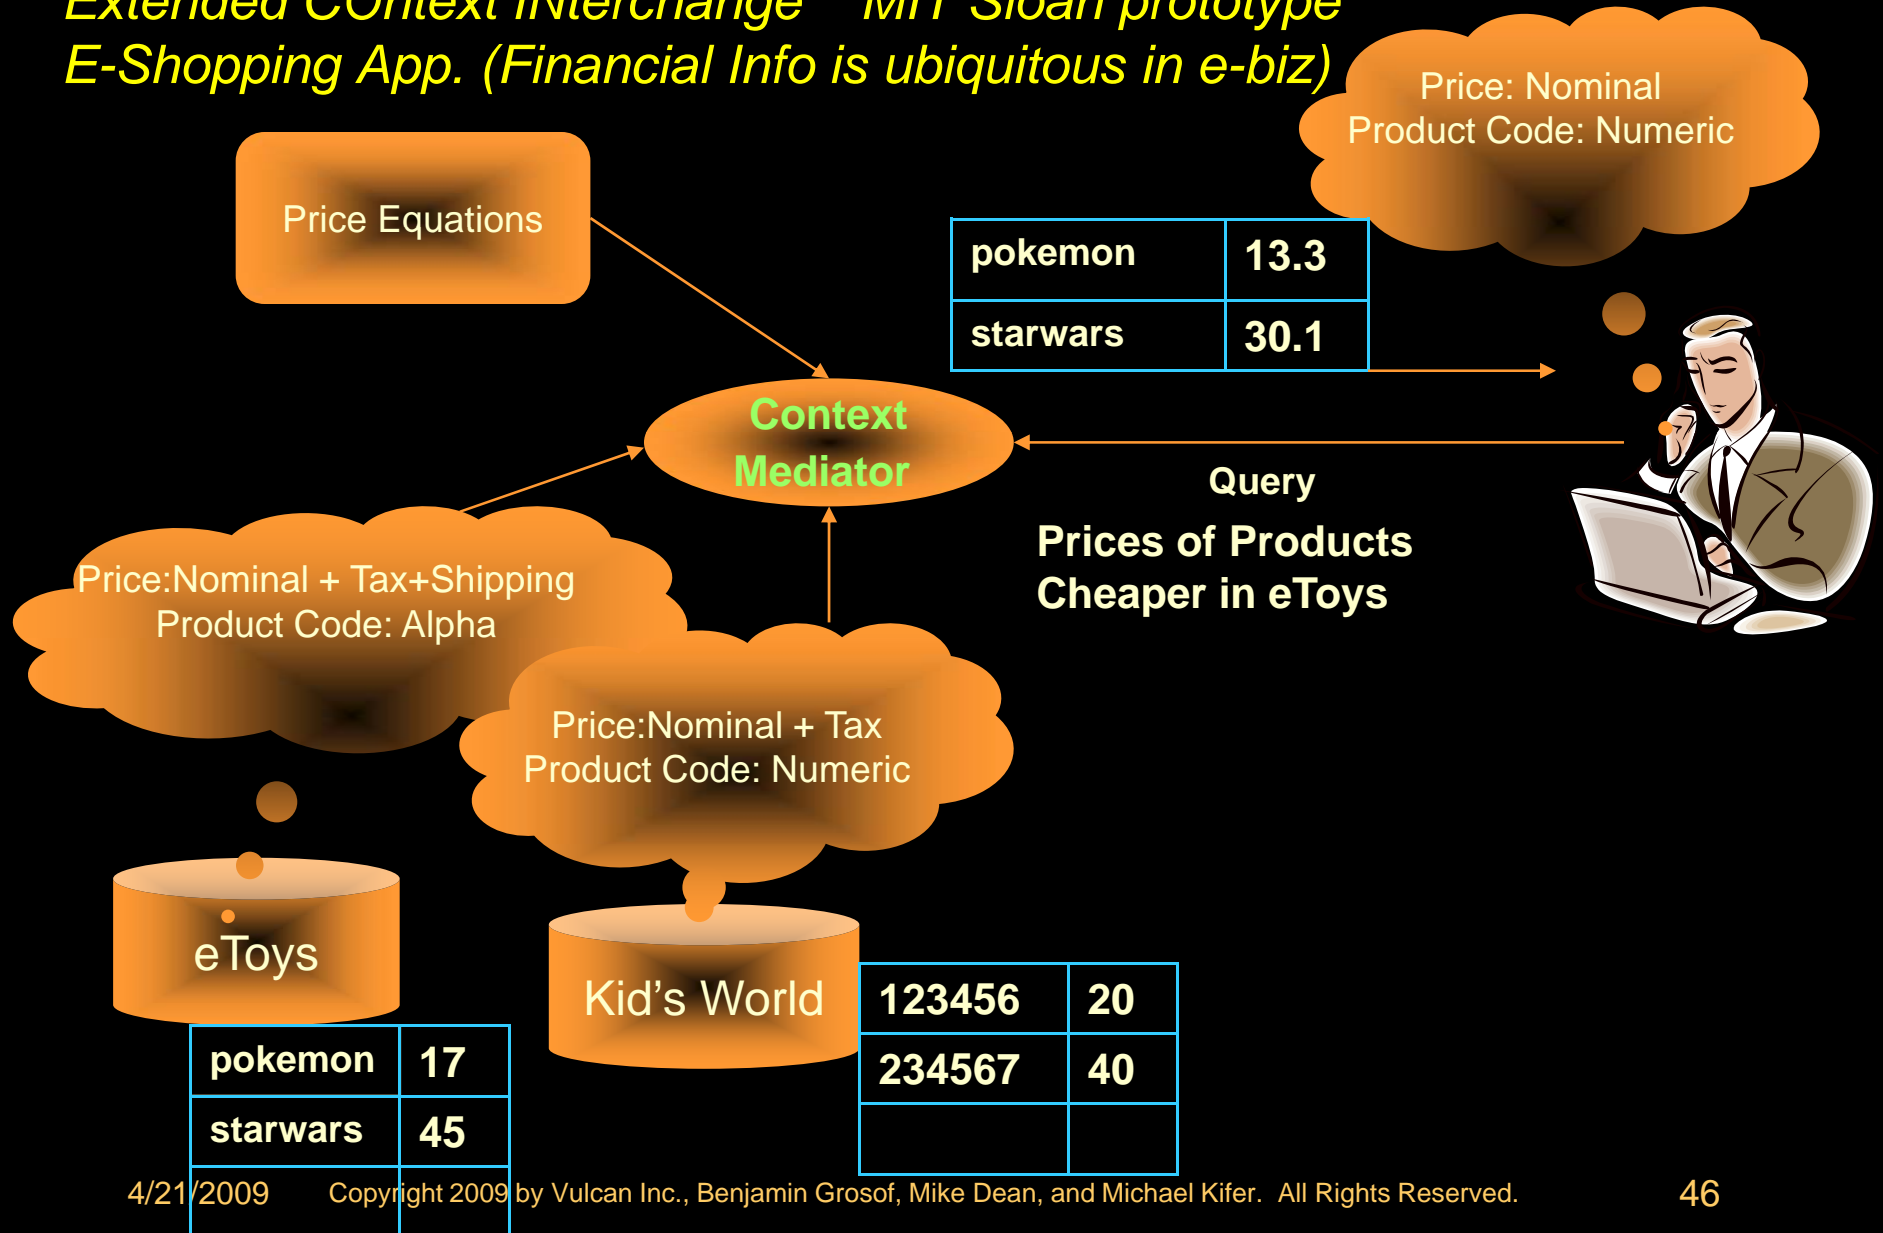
Extended COntext INterchange – MIT Sloan prototype
E-Shopping App. (Financial Info is ubiquitous in e-biz)

Price: Nominal
Product Code: Numeric

Price Equations

| pokemon | 13.3 |
|---|---|
| starwars | 30.1 |

Context Mediator

Query

Prices of Products Cheaper in eToys

Price:Nominal + Tax+Shipping
Product Code: Alpha

Price:Nominal + Tax
Product Code: Numeric

eToys

Kid's World

| pokemon | 17 |
|---|---|
| starwars | 45 |

| 123456 | 20 |
|---|---|
| 234567 | 40 |
| | |

4/21/2009 Copyright 2009 by Vulcan Inc., Benjamin Grosof, Mike Dean, and Michael Kifer. All Rights Reserved. 46